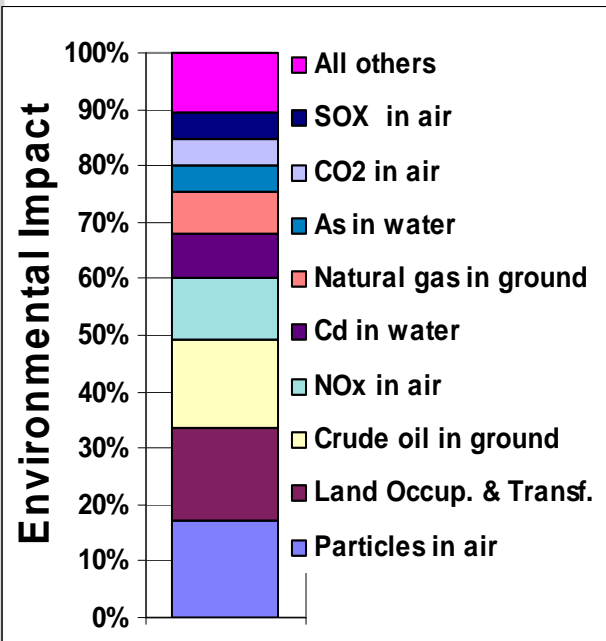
Environmental Impact

100%
90%
80%
70%
60%
50%
40%
30%
20%
10%
0%

All others
SOX in air
CO2 in air
As in water
Natural gas in ground
Cd in water
NOx in air
Crude oil in ground
Land Occup. & Transf.
Particles in air